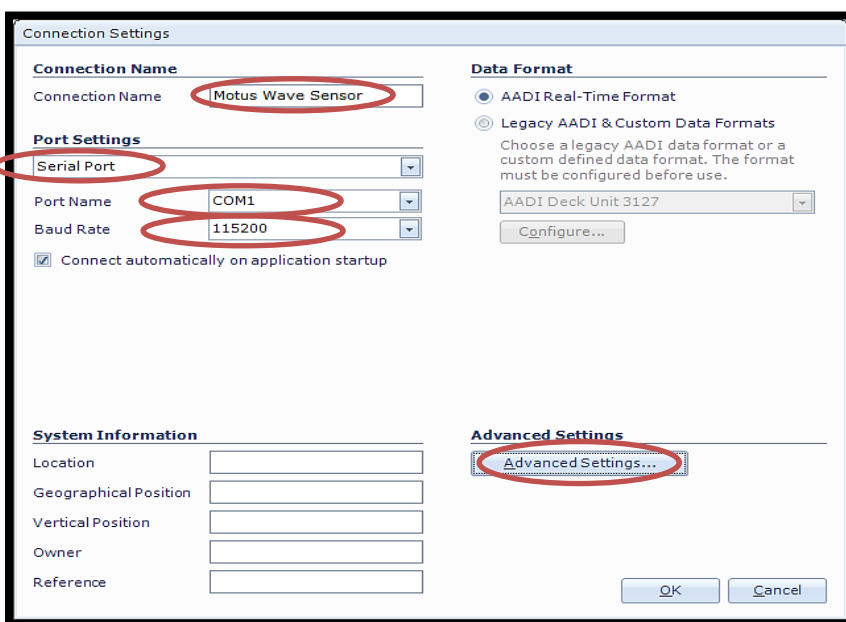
Connection Settings

Connection Name

Connection Name Motus Wave Sensor

Port Settings

Serial Port

Port Name COM1

Baud Rate 115200

Connect automatically on application startup

Data Format

AADI Real-Time Format

Legacy AADI & Custom Data Formats

Choose a legacy AADI data format or a custom defined data format. The format must be configured before use.

AADI Deck Unit 3127

Configure...

System Information

Location

Geographical Position

Vertical Position

Owner

Reference

Advanced Settings

Advanced Settings...

OK

Cancel